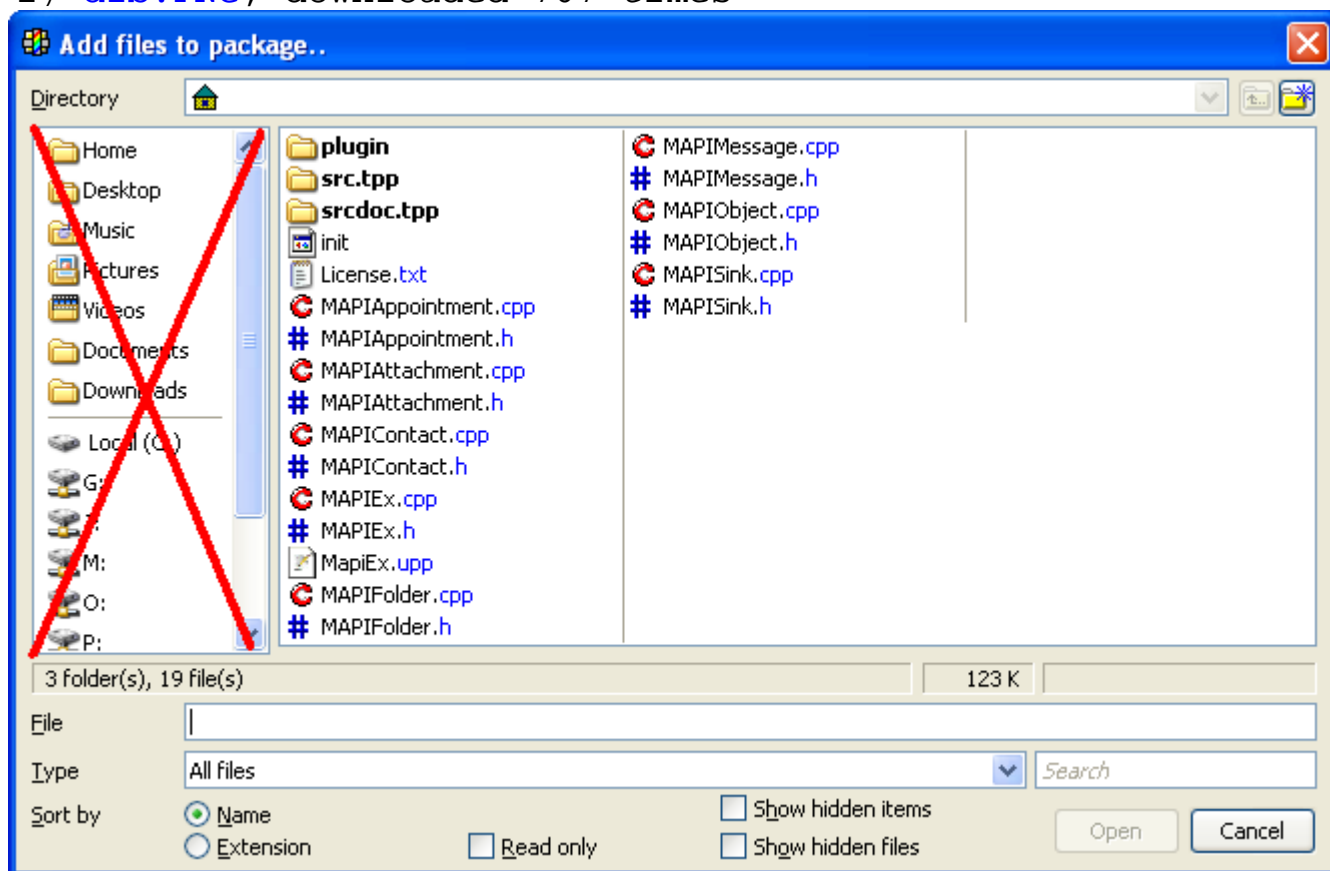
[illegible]

Add files to package..

Directory

Home
Desktop
Music
Pictures
Videos
Documents
Downloads
Local (C:)
G:
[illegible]
M:
O:
P:

plugin
src.tpp
srcdoc.tpp
init
License.txt
MAPIAppointment.cpp
MAPIAppointment.h
MAPIAttachment.cpp
MAPIAttachment.h
MAPIContact.cpp
MAPIContact.h
MAPIEx.cpp
MAPIEx.h
MapiEx.upp
MAPIFolder.cpp
MAPIFolder.h
MAPIMessage.cpp
MAPIMessage.h
MAPIObject.cpp
MAPIObject.h
MAPISink.cpp
MAPISink.h

3 folder(s), 19 file(s)
123 K

File
Type
All files
Search
Sort by
Name
Extension
Read only
Show hidden items
Show hidden files
Open
Cancel